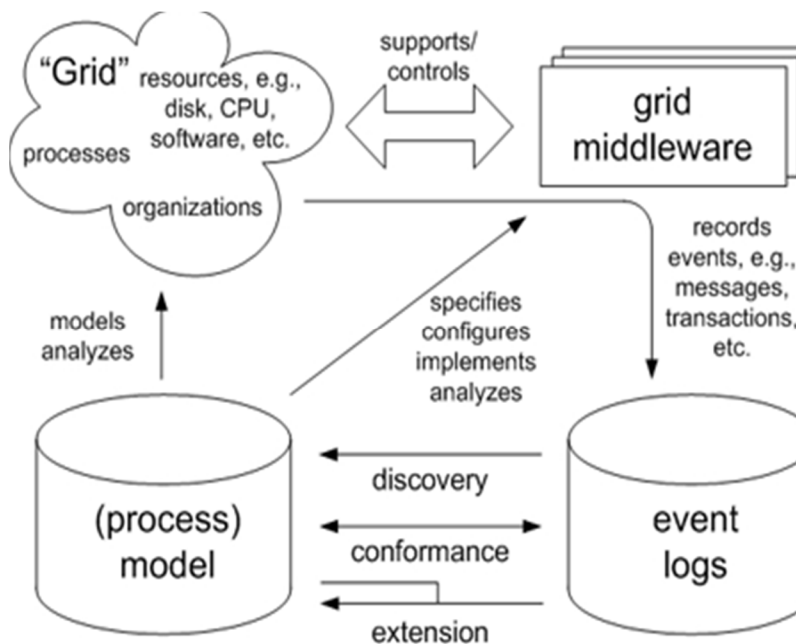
"Grid" resources, e.g., disk, CPU, software, etc.

processes

organizations

supports/ controls

grid middleware

records events, e.g., messages, transactions, etc.

models analyzes

specifies configures implements analyzes

discovery

conformance

extension

(process) model

event logs